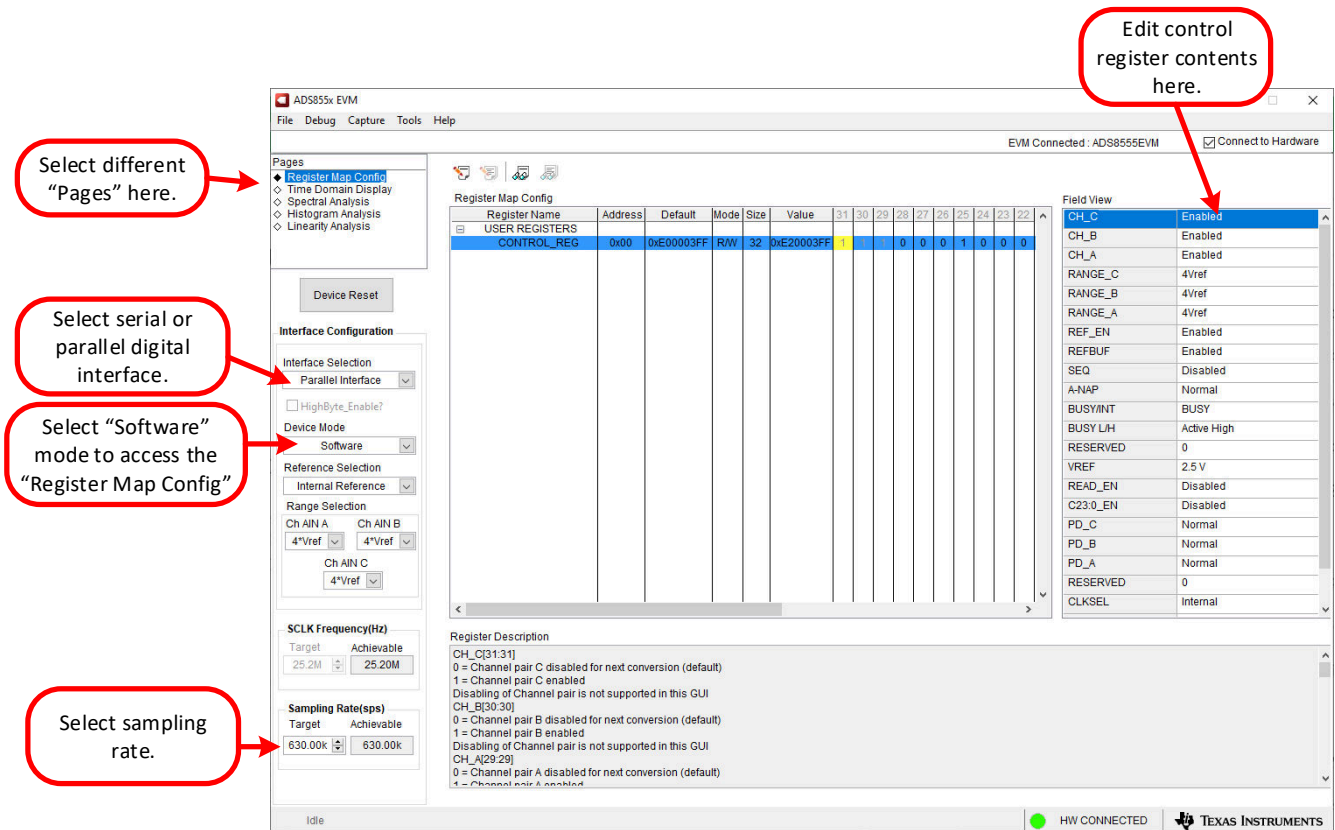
Edit control register contents here.

ADS855x EVM

File Debug Capture Tools Help

EVM Connected : ADS8555EVM

Connect to Hardware

Select different "Pages" here.

Pages
Register Map Config
Time Domain Display
Spectral Analysis
Histogram Analysis
Linearity Analysis

Device Reset

Select serial or parallel digital interface.

Interface Configuration

Interface Selection
Parallel Interface

HighByte_Enable?

Select "Software" mode to access the "Register Map Config"

Device Mode
Software

Reference Selection
Internal Reference

Range Selection
Ch AIN A 4*Vref
Ch AIN B 4*Vref
Ch AIN C 4*Vref

SCLK Frequency(Hz)
Target 25.2M
Achievable 25.20M

Select sampling rate.

Sampling Rate(sps)
Target 630.00k
Achievable 630.00k

Register Map Config

| Register Name | Address | Default | Mode | Size | Value | 31 | 30 | 29 | 28 | 27 | 26 | 25 | 24 | 23 | 22 |
|---|---|---|---|---|---|---|---|---|---|---|---|---|---|---|---|
| USER REGISTERS | | | | | | | | | | | | | | | |
| CONTROL_REG | 0x00 | 0xE00003FF | R/W | 32 | 0xE20003FF | 1 | 1 | 1 | 0 | 0 | 0 | 1 | 0 | 0 | 0 |

Field View

| | |
|---|---|
| CH_C | Enabled |
| CH_B | Enabled |
| CH_A | Enabled |
| RANGE_C | 4Vref |
| RANGE_B | 4Vref |
| RANGE_A | 4Vref |
| REF_EN | Enabled |
| REFBUF | Enabled |
| SEQ | Disabled |
| A-NAP | Normal |
| BUSY/INT | BUSY |
| BUSY L/H | Active High |
| RESERVED | 0 |
| VREF | 2.5 V |
| READ_EN | Disabled |
| C23:0_EN | Disabled |
| PD_C | Normal |
| PD_B | Normal |
| PD_A | Normal |
| RESERVED | 0 |
| CLKSEL | Internal |

Register Description
CH_C[31:31]
0 = Channel pair C disabled for next conversion (default)
1 = Channel pair C enabled
Disabling of Channel pair is not supported in this GUI
CH_B[30:30]
0 = Channel pair B disabled for next conversion (default)
1 = Channel pair B enabled
Disabling of Channel pair is not supported in this GUI
CH_A[29:29]
0 = Channel pair A disabled for next conversion (default)
1 = Channel pair A enabled

Idle

HW CONNECTED

TEXAS INSTRUMENTS